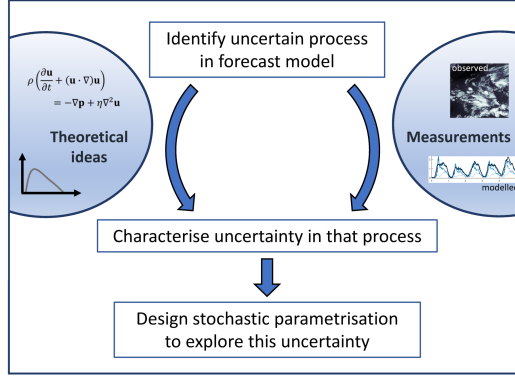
Identify uncertain process in forecast model

$\rho\left(\frac{\partial \mathbf{u}}{\partial t} + (\mathbf{u} \cdot \nabla)\mathbf{u}\right) = -\nabla \mathbf{p} + \eta \nabla^2 \mathbf{u}$

Theoretical ideas

observed

Measurements

modelled

Characterise uncertainty in that process

Design stochastic parametrisation to explore this uncertainty